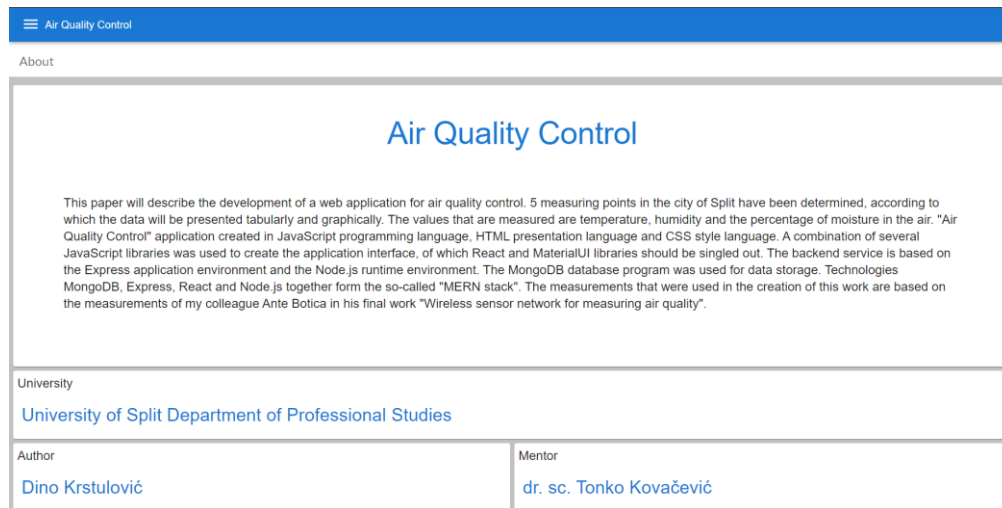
Air Quality Control

About

Air Quality Control

This paper will describe the development of a web application for air quality control. 5 measuring points in the city of Split have been determined, according to which the data will be presented tabularly and graphically. The values that are measured are temperature, humidity and the percentage of moisture in the air. "Air Quality Control" application created in JavaScript programming language, HTML presentation language and CSS style language. A combination of several JavaScript libraries was used to create the application interface, of which React and MaterialUI libraries should be singled out. The backend service is based on the Express application environment and the Node.js runtime environment. The MongoDB database program was used for data storage. Technologies MongoDB, Express, React and Node.js together form the so-called "MERN stack". The measurements that were used in the creation of this work are based on the measurements of my colleague Ante Botica in his final work "Wireless sensor network for measuring air quality".

University

University of Split Department of Professional Studies

Author

Dino Krstulović

Mentor

dr. sc. Tonko Kovačević